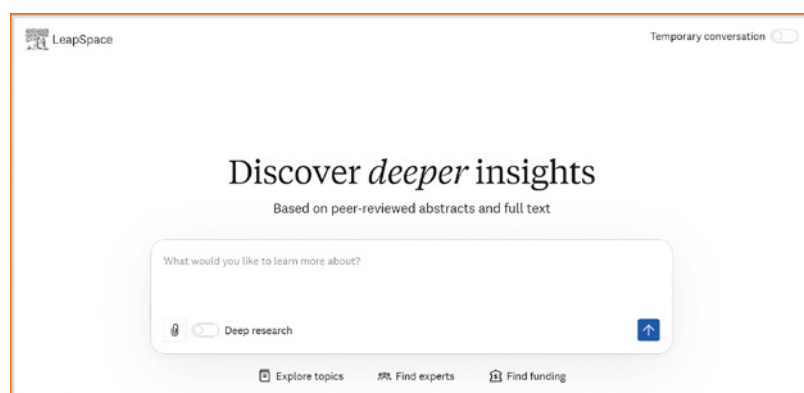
LeapSpace

Temporary conversation

Discover *deeper* insights

Based on peer-reviewed abstracts and full text

What would you like to learn more about?

Deep research

Explore topics

Find experts

Find funding